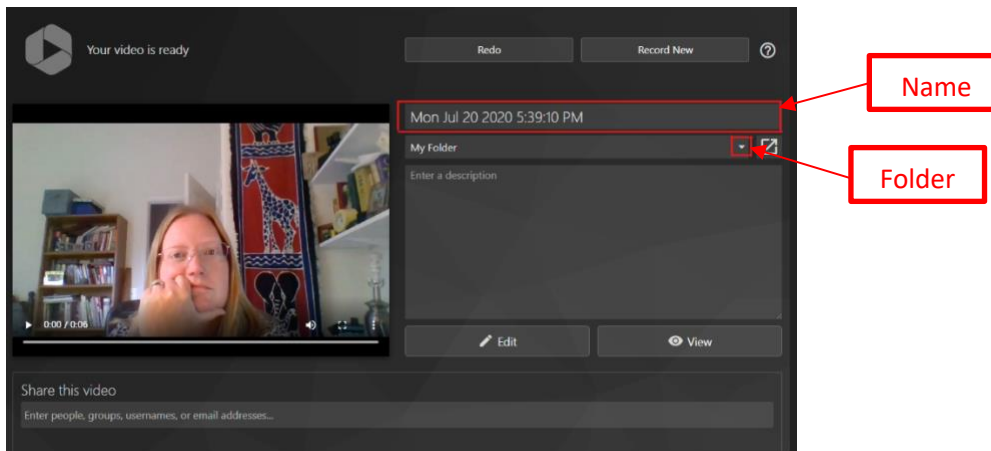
Your video is ready

Redo

Record New

?

Name

Mon Jul 20 2020 5:39:10 PM

My Folder

Folder

Enter a description

0:00 / 0:06

Edit

View

Share this video

Enter people, groups, usernames, or email addresses...